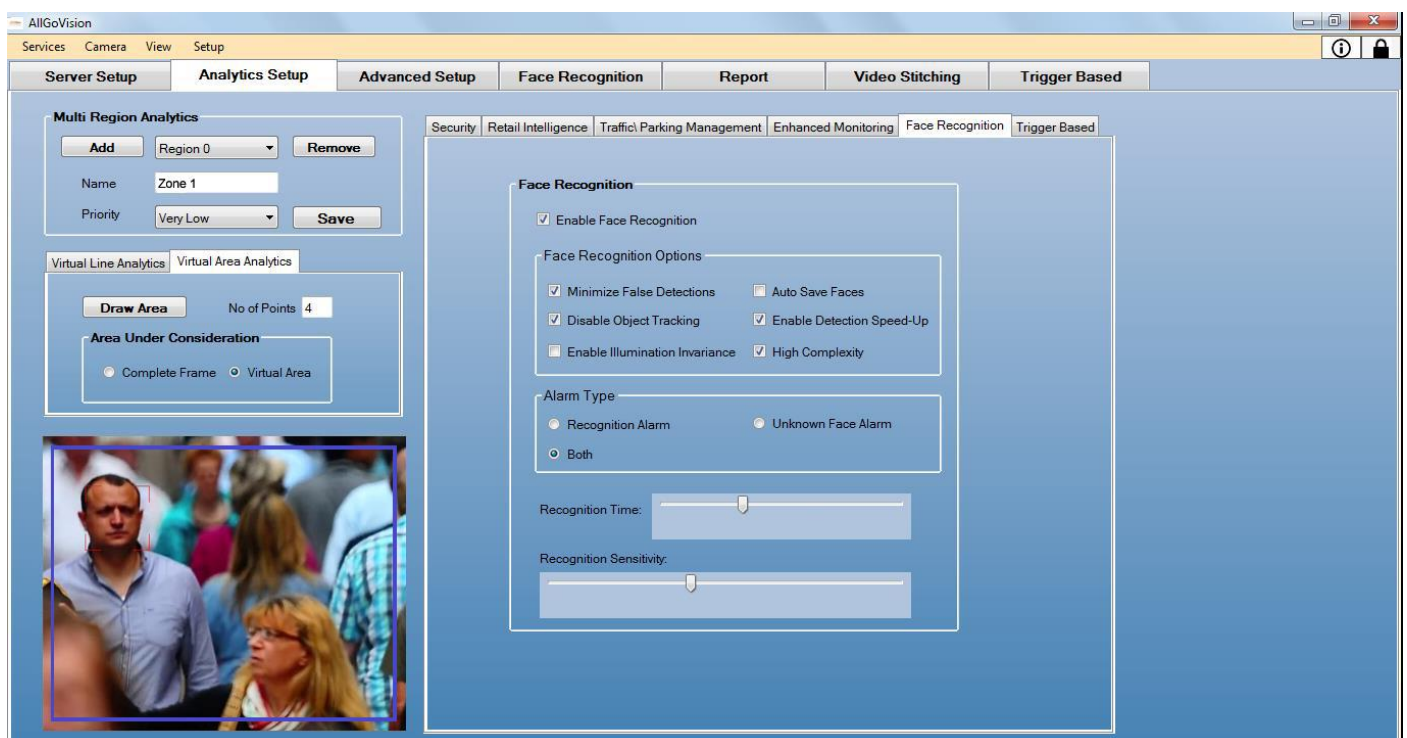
AllGoVision

Services Camera View Setup

Server Setup | Analytics Setup | Advanced Setup | Face Recognition | Report | Video Stitching | Trigger Based

Multi Region Analytics

Add | Region 0 | Remove

Name Zone 1

Priority Very Low | Save

Virtual Line Analytics | Virtual Area Analytics

Draw Area No of Points 4

Area Under Consideration

Complete Frame Virtual Area

Security | Retail Intelligence | Traffic\ Parking Management | Enhanced Monitoring | Face Recognition | Trigger Based

Face Recognition

Enable Face Recognition

Face Recognition Options

Minimize False Detections Auto Save Faces

Disable Object Tracking Enable Detection Speed-Up

Enable Illumination Invariance High Complexity

Alarm Type

Recognition Alarm Unknown Face Alarm

Both

Recognition Time:

Recognition Sensitivity: